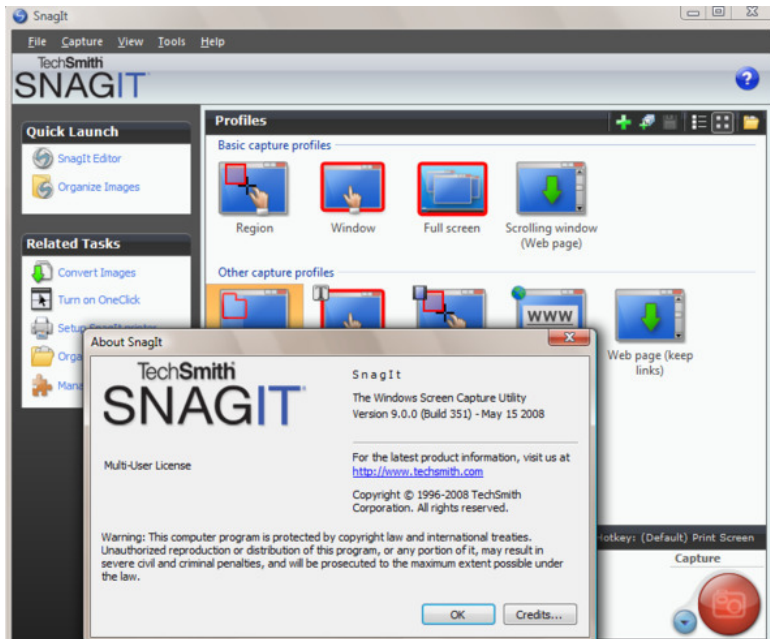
SnagIt

File Capture View Tools Help

TechSmith SNAGIT

Quick Launch

SnagIt Editor

Organize Images

Related Tasks

Convert Images

Turn on OneClick

Setup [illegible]

Orga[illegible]

Mana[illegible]

Profiles

Basic capture profiles

Region

Window

Full screen

Scrolling window (Web page)

Other capture profiles

WWW

Web page (keep links)

About SnagIt

TechSmith SNAGIT

Multi-User License

SnagIt

The Windows Screen Capture Utility

Version 9.0.0 (Build 351) - May 15 2008

For the latest product information, visit us at http://www.techsmith.com

Copyright © 1996-2008 TechSmith Corporation. All rights reserved.

Warning: This computer program is protected by copyright law and international treaties. Unauthorized reproduction or distribution of this program, or any portion of it, may result in severe civil and criminal penalties, and will be prosecuted to the maximum extent possible under the law.

OK

Credits...

Hotkey: (Default) Print Screen

Capture